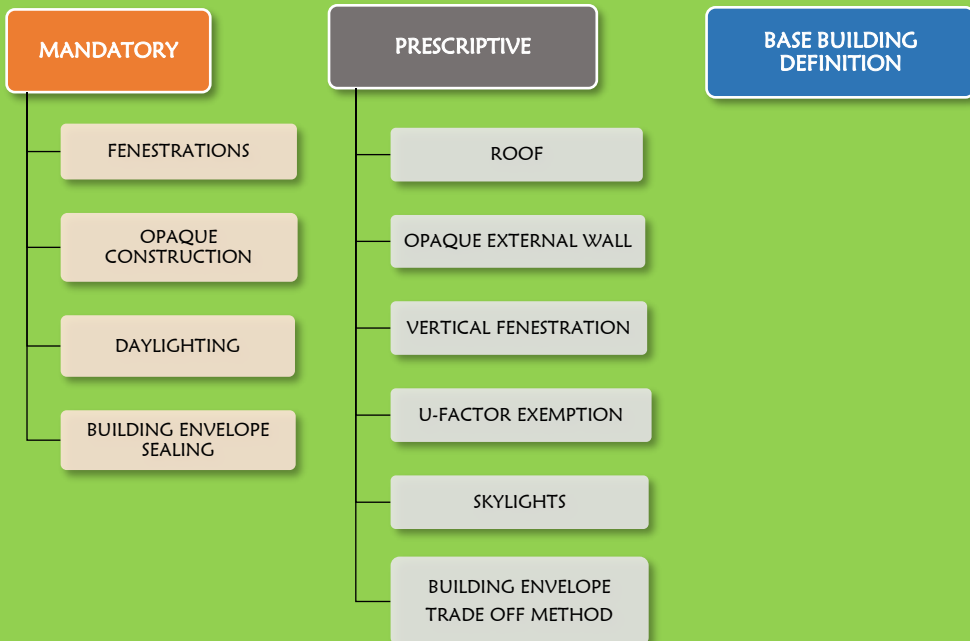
MANDATORY

FENESTRATIONS

OPAQUE CONSTRUCTION

DAYLIGHTING

BUILDING ENVELOPE SEALING

PRESCRIPTIVE

ROOF

OPAQUE EXTERNAL WALL

VERTICAL FENESTRATION

U-FACTOR EXEMPTION

SKYLIGHTS

BUILDING ENVELOPE TRADE OFF METHOD

BASE BUILDING DEFINITION